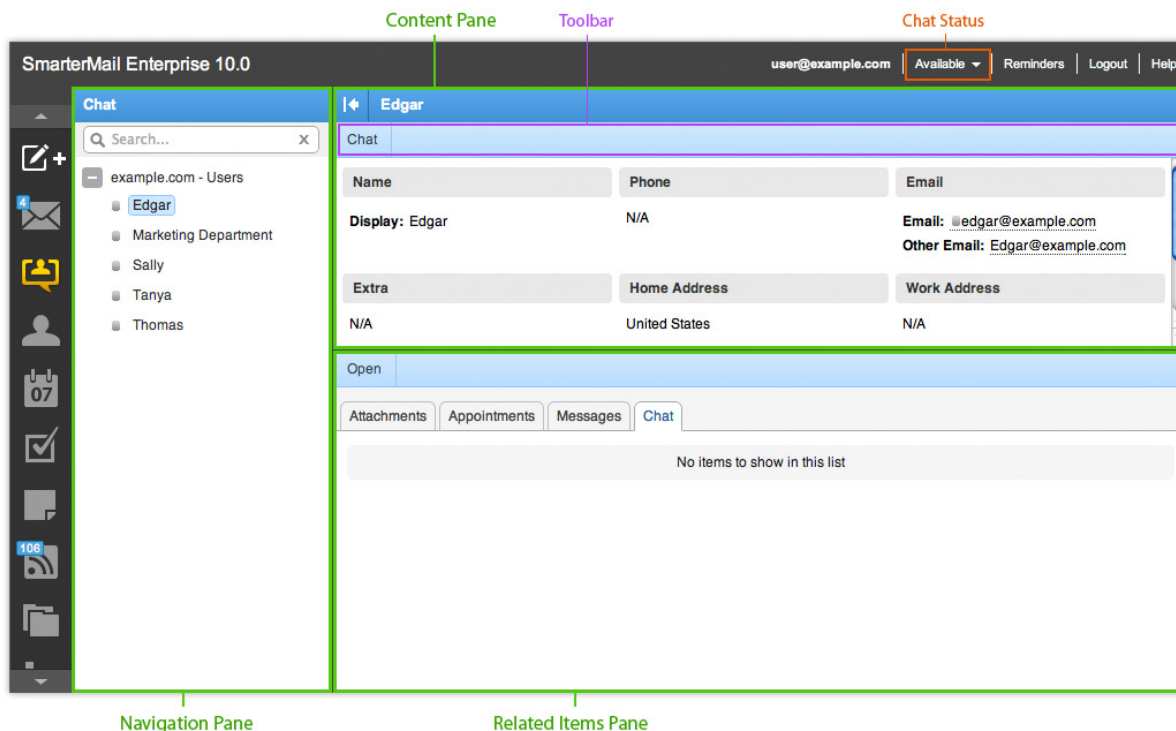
Content Pane
Toolbar
Chat Status

SmarterMail Enterprise 10.0
user@example.com | Available | Reminders | Logout | Help

4

07

106

Chat
Search...
example.com - Users
Edgar
Marketing Department
Sally
Tanya
Thomas

Edgar
Chat

| Name | Phone | Email |
|---|---|---|
| Display: Edgar | N/A | Email: edgar@example.com Other Email: Edgar@example.com |
| Extra | Home Address | Work Address |
| N/A | United States | N/A |

Open
Attachments | Appointments | Messages | Chat
No items to show in this list

Navigation Pane
Related Items Pane